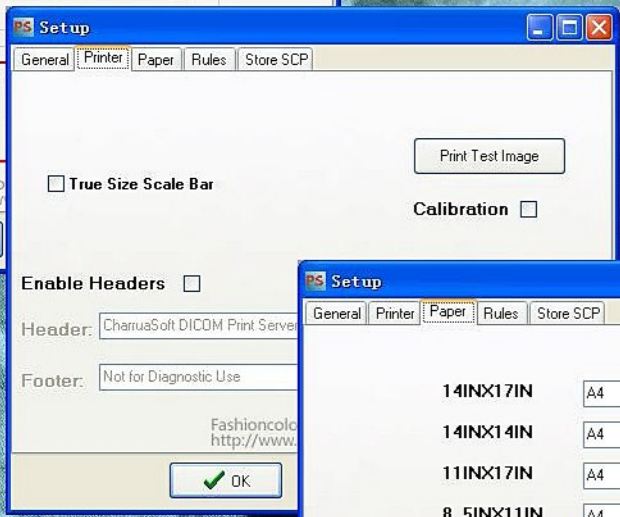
PS Setup

General | Printer | Paper | Rules | Store SCP

Print Test Image

True Size Scale Bar

Calibration

Enable Headers

Header: CharruaSoft DICOM Print Server

Footer: Not for Diagnostic Use

Fashioncolo
http://www.

OK

PS Setup

General | Printer | Paper | Rules | Store SCP

14INX17IN A4

14INX14IN A4

11INX17IN A4

8_5INX11IN A4